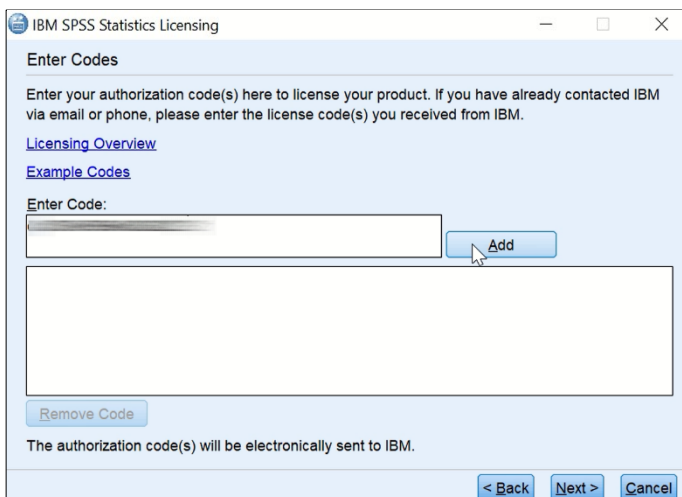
IBM SPSS Statistics Licensing

Enter Codes

Enter your authorization code(s) here to license your product. If you have already contacted IBM via email or phone, please enter the license code(s) you received from IBM.

Licensing Overview

Example Codes

Enter Code:

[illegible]

Add

Remove Code

The authorization code(s) will be electronically sent to IBM.

< Back | Next > | Cancel